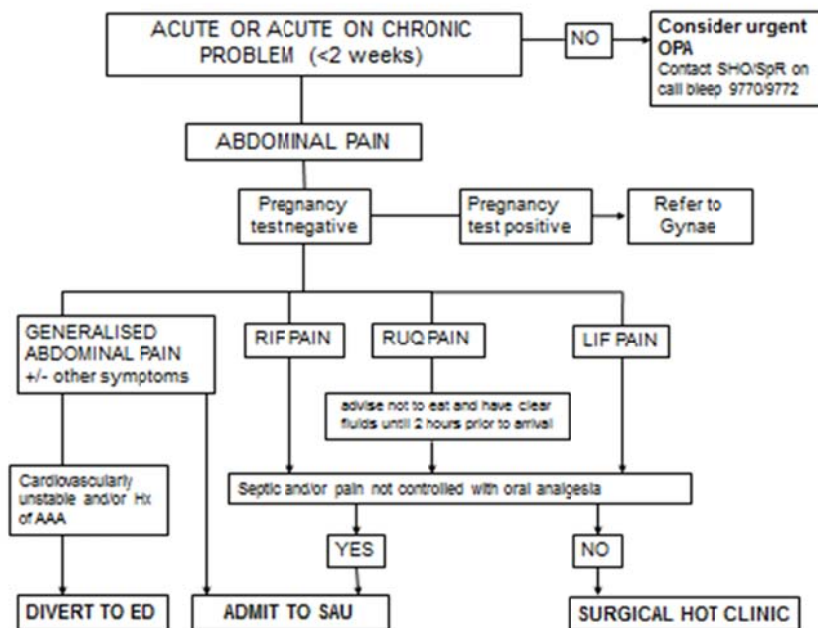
ACUTE OR ACUTE ON CHRONIC PROBLEM (<2 weeks)

NO

Consider urgent OPA
Contact SHO/SpR on call bleep 9770/9772

ABDOMINAL PAIN

Pregnancy testnegative

Pregnancy test positive

Refer to Gynae

GENERALISED ABDOMINAL PAIN +/- other symptoms

RIF PAIN

RUQ PAIN

LIF PAIN

advise not to eat and have clear fluids until 2 hours prior to arrival

Cardiovascularly unstable and/or Hx of AAA

Septic and/or pain not controlled with oral analgesia

YES

NO

DIVERT TO ED

ADMIT TO SAU

SURGICAL HOT CLINIC